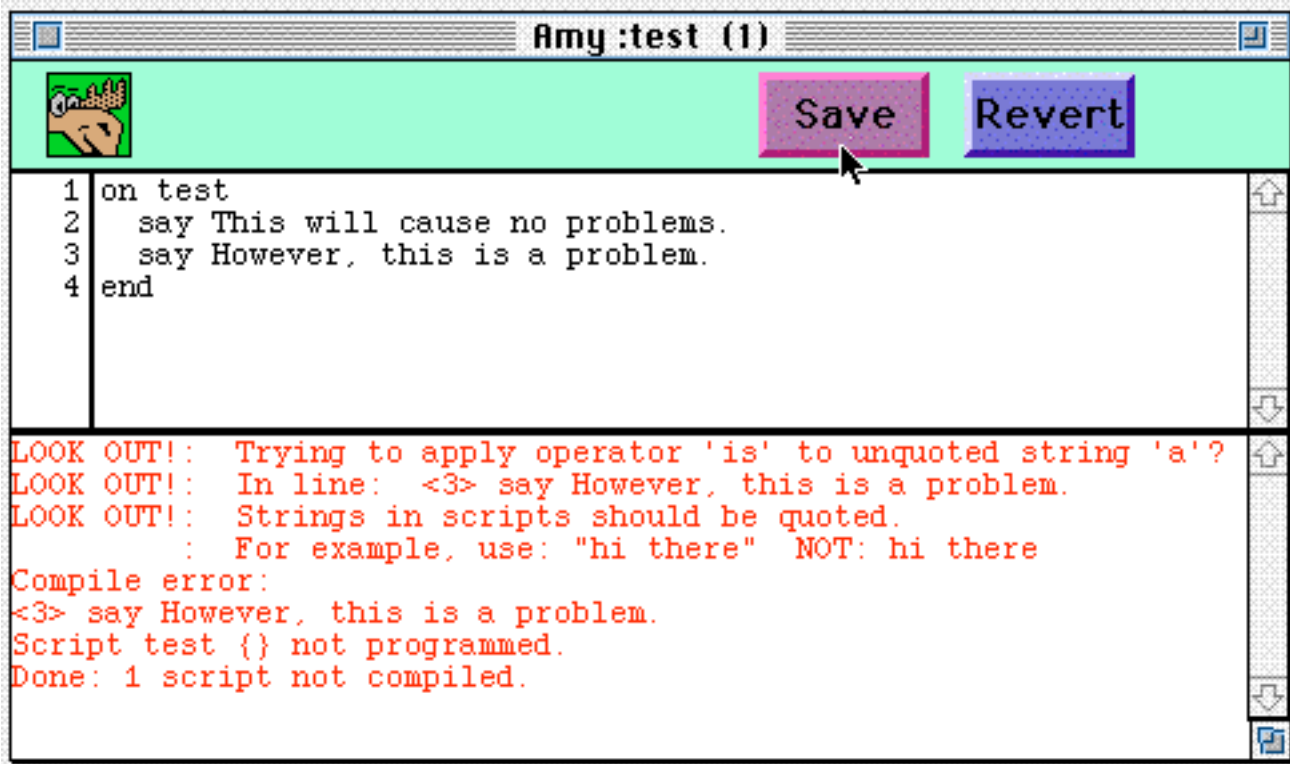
Amy :test (1)

Save Revert

1 on test
2 say This will cause no problems.
3 say However, this is a problem.
4 end

LOOK OUT!: Trying to apply operator 'is' to unquoted string 'a'?
LOOK OUT!: In line: <3> say However, this is a problem.
LOOK OUT!: Strings in scripts should be quoted.
: For example, use: "hi there" NOT: hi there
Compile error:
<3> say However, this is a problem.
Script test {} not programmed.
Done: 1 script not compiled.